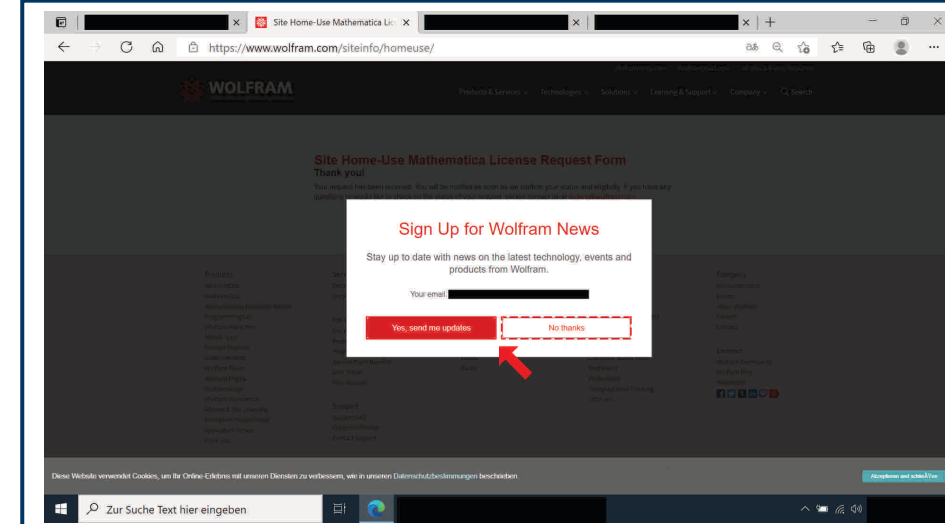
Site Home-Use Mathematica Lic ×

https://www.wolfram.com/siteinfo/homeuse/

WOLFRAM

Products & Services ⌄ Technologies ⌄ Solutions ⌄ Learning & Support ⌄ Company ⌄ Search

Site Home-Use Mathematica License Request Form

Thank you!

Your request has been received. You will be notified as soon as we confirm your status and eligibility. If you have any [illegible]

Sign Up for Wolfram News

Stay up to date with news on the latest technology, events and products from Wolfram.

Your email:

Yes, send me updates

No thanks

Diese Website verwendet Cookies, um Ihr Online-Erlebnis mit unseren Diensten zu verbessern, wie in unseren Datenschutzbestimmungen beschrieben.

Akzeptieren und schließen

Zur Suche Text hier eingeben